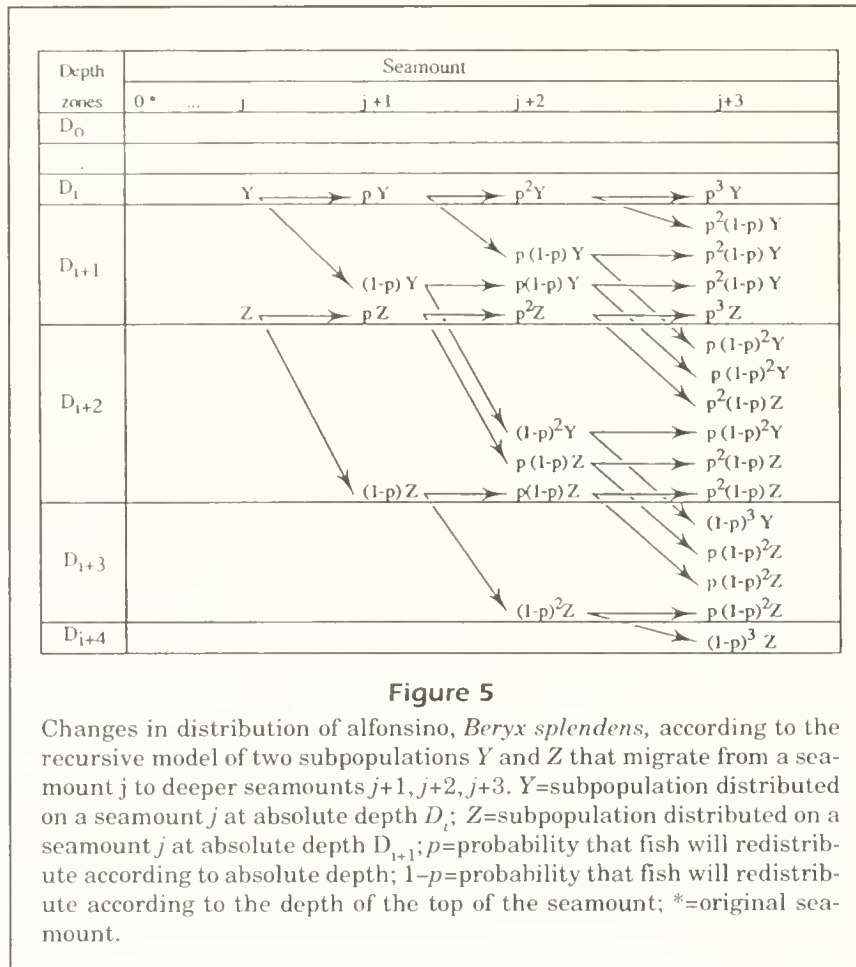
| Depth zones | Seamount 0* | ... | j | j+1 | j+2 | j+3 |
|---|---|---|---|---|---|---|
| $D_0$ | | | | | | |
| . | | | | | | |
| $D_i$ | | | Y | p Y | $p^2$Y | $p^3$ Y |
| $D_{i+1}$ | | | | | | $p^2$(1-p) Y |
| | | | | | p (1-p) Y | $p^2$(1-p) Y |
| | | | | (1-p) Y | p(1-p) Y | $p^2$(1-p) Y |
| | | | Z | p Z | $p^2$Z | $p^3$ Z |
| $D_{i+2}$ | | | | | | p $(1-p)^2$Y |
| | | | | | | p $(1-p)^2$Y |
| | | | | | | $p^2$(1-p) Z |
| | | | | | $(1-p)^2$Y | p $(1-p)^2$Y |
| | | | | | p (1-p) Z | $p^2$(1-p) Z |
| | | | | (1-p) Z | p(1-p) Z | $p^2$(1-p) Z |
| $D_{i+3}$ | | | | | | $(1-p)^3$ Y |
| | | | | | | p $(1-p)^2$Z |
| | | | | | | p $(1-p)^2$Z |
| | | | | | $(1-p)^2$Z | p $(1-p)^2$Z |
| $D_{i+4}$ | | | | | | $(1-p)^3$ Z |

Figure 5

Changes in distribution of alfonsino, Beryx splendens, according to the recursive model of two subpopulations Y and Z that migrate from a seamount j to deeper seamounts j+1, j+2, j+3. Y=subpopulation distributed on a seamount j at absolute depth $D_i$; Z=subpopulation distributed on a seamount j at absolute depth $D_{i+1}$; p=probability that fish will redistribute according to absolute depth; 1–p=probability that fish will redistribute according to the depth of the top of the seamount; *=original seamount.